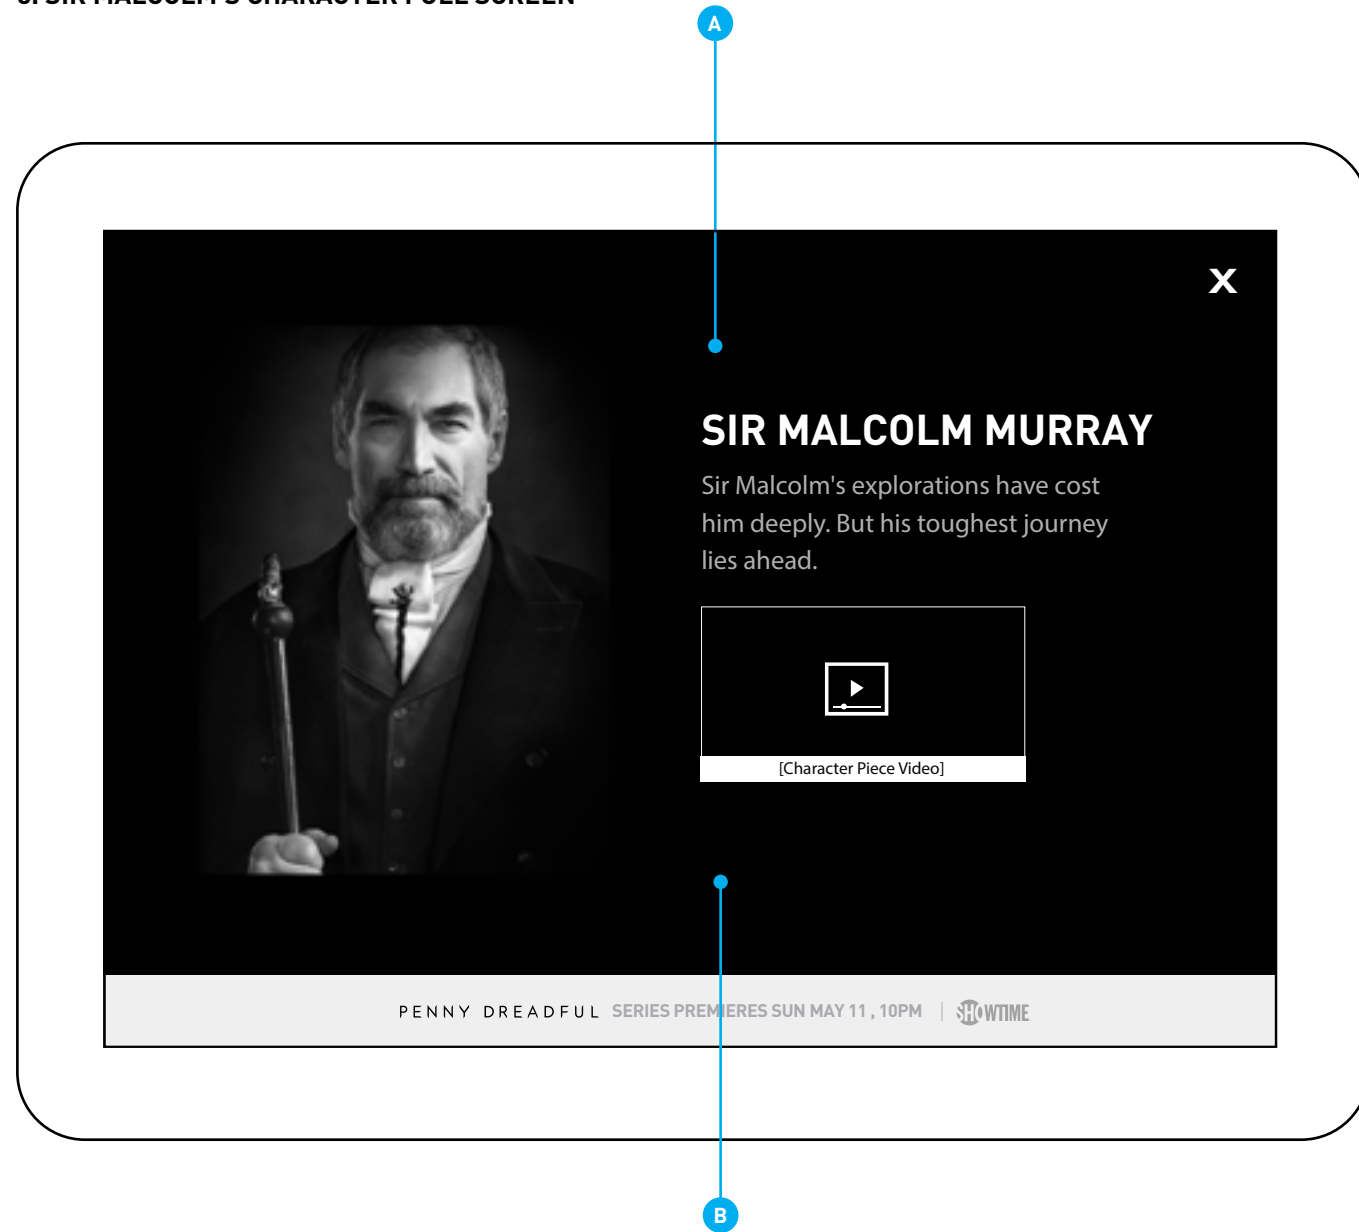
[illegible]

A

X

SIR MALCOLM MURRAY

Sir Malcolm's explorations have cost him deeply. But his toughest journey lies ahead.

[Character Piece Video]

PENNY DREADFUL SERIES PREMIERES SUN MAY 11 , 10PM | SHOWTIME

B